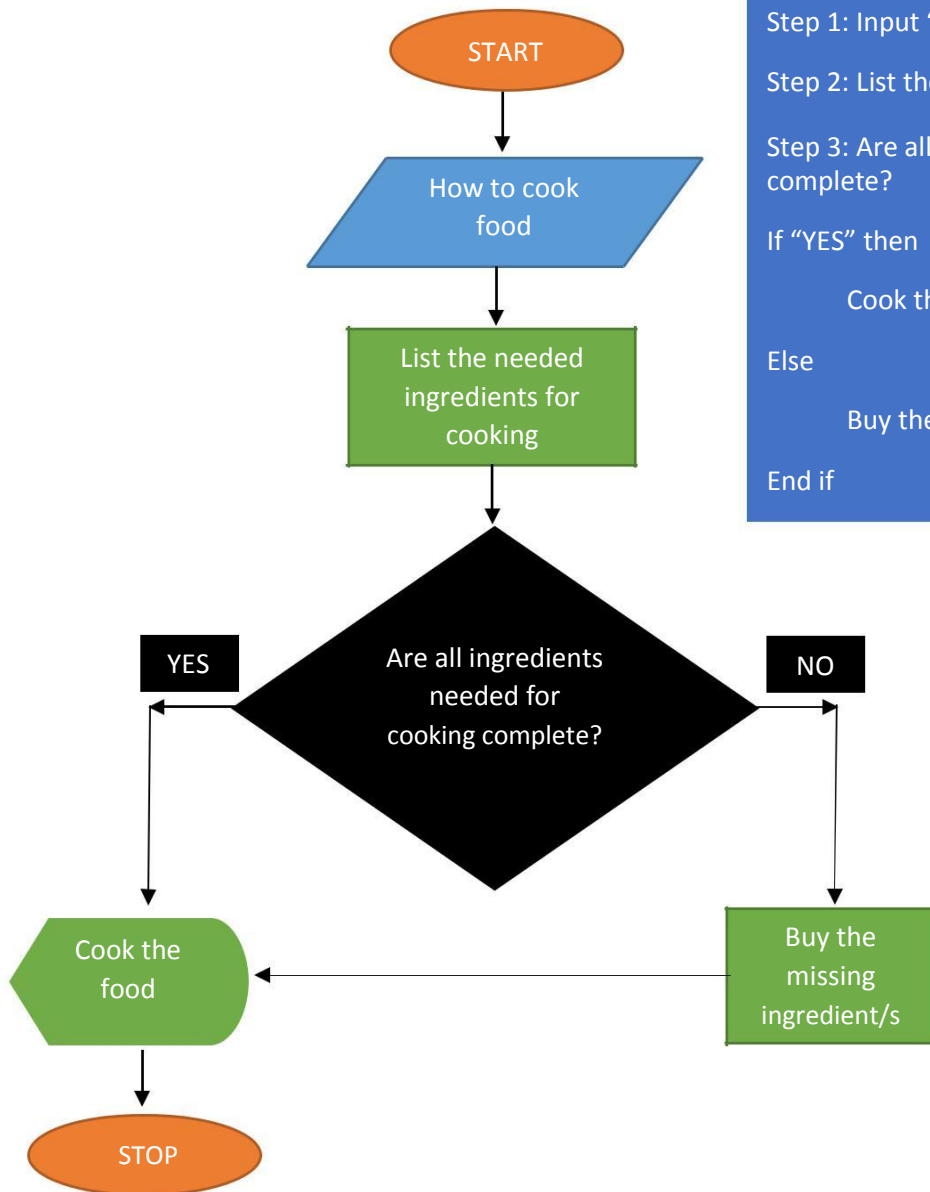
START

How to cook food

List the needed ingredients for cooking

Are all ingredients needed for cooking complete?

YES

NO

Cook the food

Buy the missing ingredient/s

STOP

Step 1: Input '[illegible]

Step 2: List th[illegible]

Step 3: Are al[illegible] complete?

If "YES" then

Cook th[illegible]

Else

Buy the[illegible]

End if